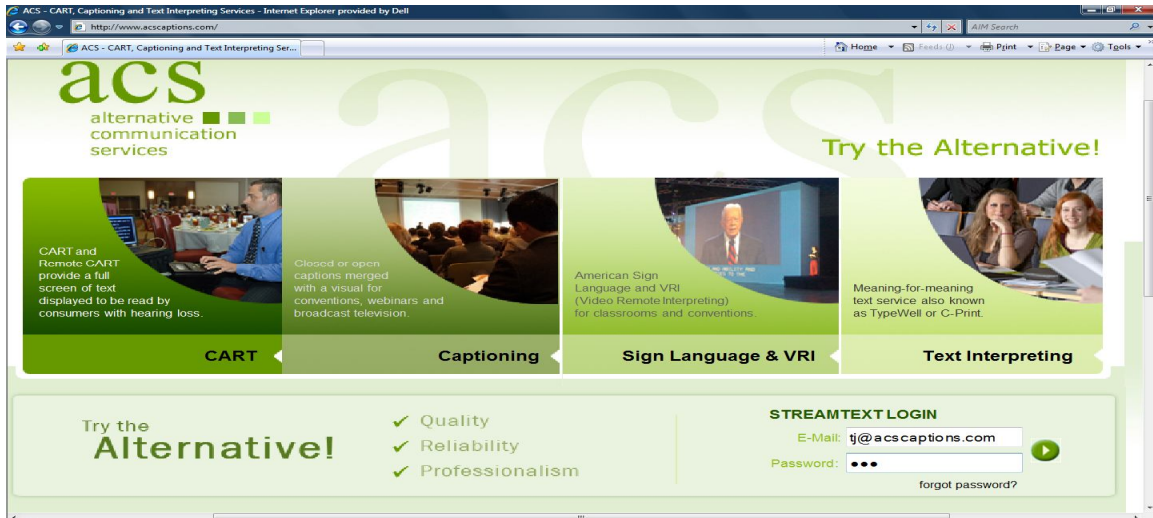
ACS - CART, Captioning and Text Interpreting Services - Internet Explorer provided by Dell

http://www.acscaptions.com/

AIM Search

ACS - CART, Captioning and Text Interpreting Ser...

Home Feeds (J) Print Page Tools

acs
alternative
communication
services

Try the Alternative!

CART and Remote CART provide a full screen of text displayed to be read by consumers with hearing loss.

CART

Closed or open captions merged with a visual for conventions, webinars and broadcast television.

Captioning

American Sign Language and VRI (Video Remote Interpreting) for classrooms and conventions.

Sign Language & VRI

Meaning-for-meaning text service also known as TypeWell or C-Print.

Text Interpreting

Try the Alternative!

✔ Quality
✔ Reliability
✔ Professionalism

STREAMTEXT LOGIN
E-Mail: tj@acscaptions.com
Password: •••
forgot password?